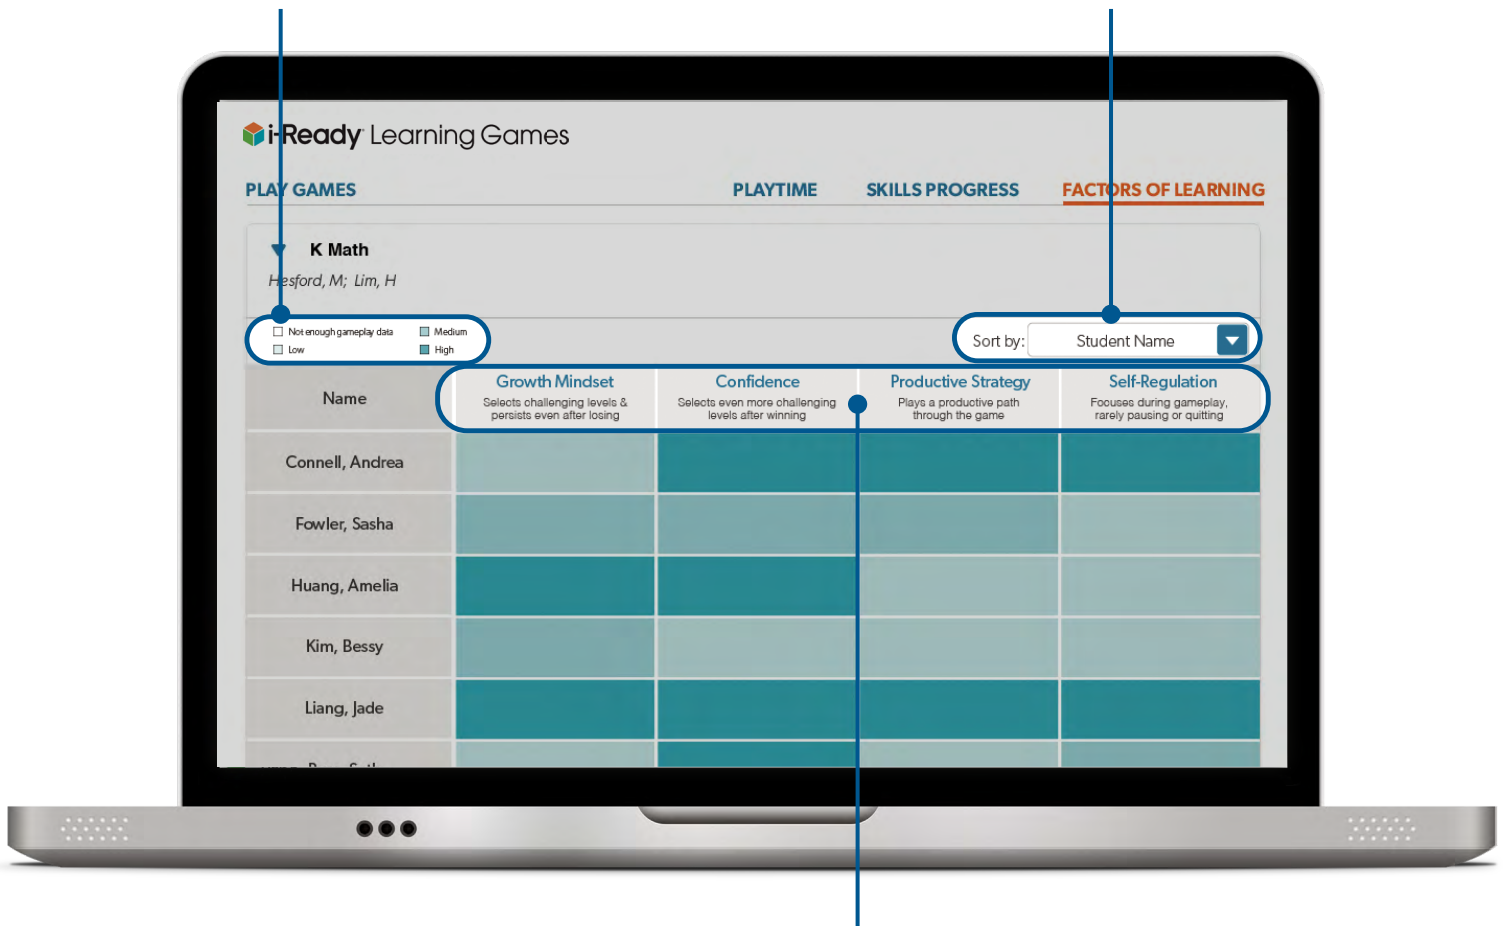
i-Ready Learning Games

PLAY GAMES PLAYTIME SKILLS PROGRESS FACTORS OF LEARNING

K Math
Hesford, M; Lim, H

Not enough gameplay data Medium
Low High

Sort by: Student Name

| Name | Growth Mindset Selects challenging levels & persists even after losing | Confidence Selects even more challenging levels after winning | Productive Strategy Plays a productive path through the game | Self-Regulation Focuses during gameplay, rarely pausing or quitting |
|---|---|---|---|---|
| Connell, Andrea | | | | |
| Fowler, Sasha | | | | |
| Huang, Amelia | | | | |
| Kim, Bessy | | | | |
| Liang, Jade | | | | |
| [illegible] | | | | |